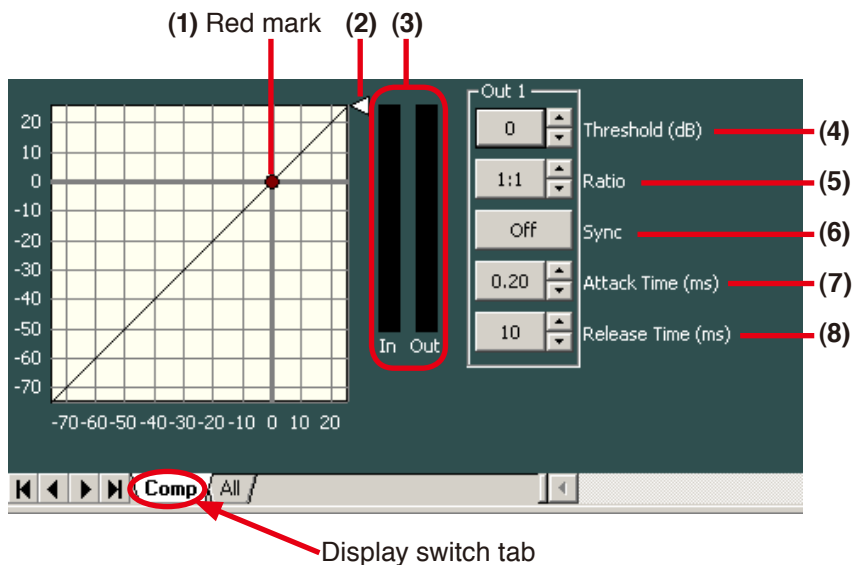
(1) Red mark (2) (3)

20
10
0
-10
-20
-30
-40
-50
-60
-70

-70 -60 -50 -40 -30 -20 -10 0 10 20

In Out

Out 1

0 Threshold (dB) (4)

1:1 Ratio (5)

Off Sync (6)

0.20 Attack Time (ms) (7)

10 Release Time (ms) (8)

Comp All

Display switch tab